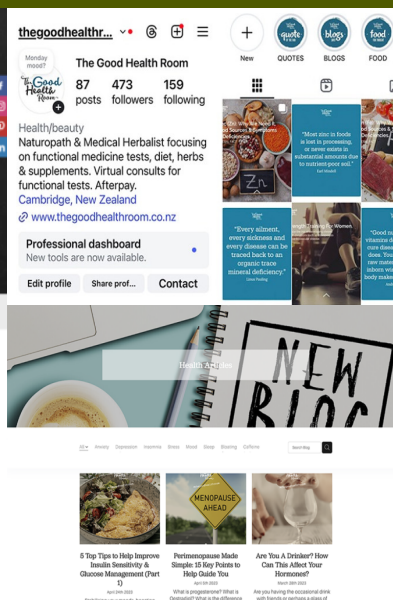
thegoodhealthr...

Monday mood?

The Good Health Room

The Good Health Room

87 posts

473 followers

159 following

Health/beauty

Naturopath & Medical Herbalist focusing on functional medicine tests, diet, herbs & supplements. Virtual consults for functional tests. Afterpay.

Cambridge, New Zealand

www.thegoodhealthroom.co.nz

Professional dashboard

New tools are now available.

Edit profile

Share prof...

Contact

New

quote

QUOTES

blogs

BLOGS

food

FOOD

"Most zinc in foods is lost in processing, or never exists in substantial amounts due to nutrient-poor soil."

"Every ailment, every sickness and every disease can be traced back to an organic trace mineral deficiency."

Health Articles

NEW BLOG

All Anxiety Depression Insomnia Stress Mood Sleep Bloating Caffeine

Search Blog

MENOPAUSE AHEAD

5 Top Tips to Help Improve Insulin Sensitivity & Glucose Management (Part 1)

Perimenopause Made Simple: 15 Key Points to Help Guide You

Are You A Drinker? How Can This Affect Your Hormones?